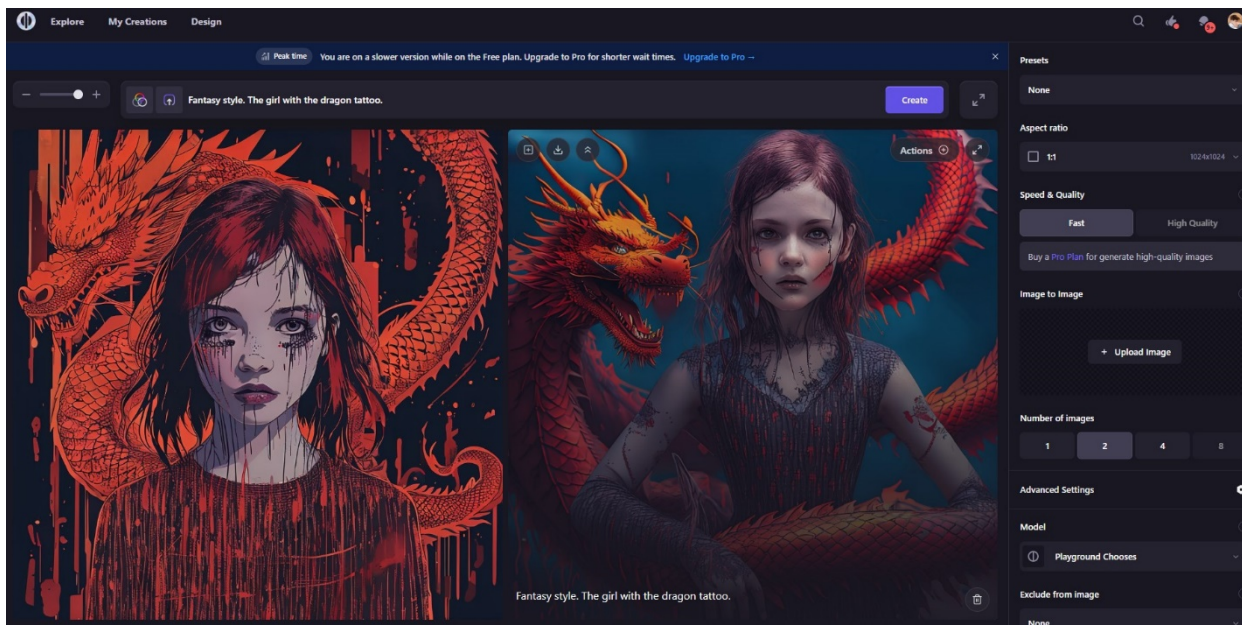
Explore My Creations Design

Peak time You are on a slower version while on the Free plan. Upgrade to Pro for shorter wait times. Upgrade to Pro →

Fantasy style. The girl with the dragon tattoo.

Create

Actions

Fantasy style. The girl with the dragon tattoo.

Presets

None

Aspect ratio

1:1 1024x1024

Speed & Quality

Fast

High Quality

Buy a Pro Plan for generate high-quality images

Image to Image

+ Upload Image

Number of images

1 2 4 8

Advanced Settings

Model

Playground Chooses

Exclude from image

None